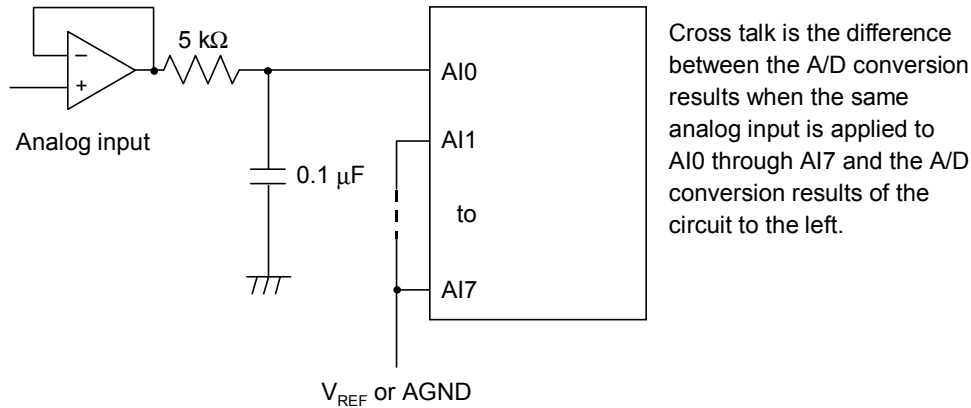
−
+
5 kΩ
AI0
AI1
to
AI7
Analog input
0.1 μF
$V_{REF}$ or AGND

Cross talk is the difference between the A/D conversion results when the same analog input is applied to AI0 through AI7 and the A/D conversion results of the circuit to the left.